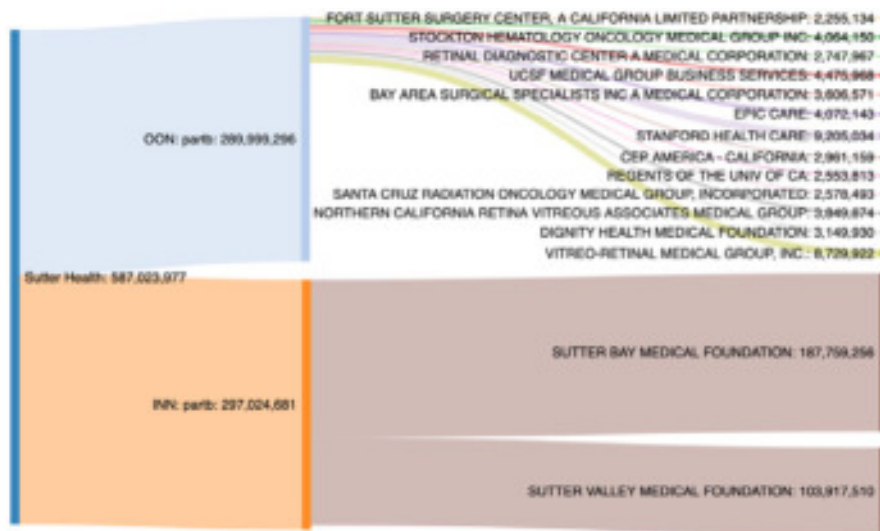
FORT SUTTER SURGERY CENTER, A CALIFORNIA LIMITED PARTNERSHIP: 2,255,134
STOCKTON HEMATOLOGY ONCOLOGY MEDICAL GROUP INC: 4,064,150
RETINAL DIAGNOSTIC CENTER A MEDICAL CORPORATION: 2,747,967
UCSF MEDICAL GROUP BUSINESS SERVICES: 4,475,968
BAY AREA SURGICAL SPECIALISTS INC A MEDICAL CORPORATION: 3,606,571
EPIC CARE: 4,072,143
STANFORD HEALTH CARE: 9,205,034
CEP AMERICA - CALIFORNIA: 2,961,159
REGENTS OF THE UNIV OF CA: 2,553,813
SANTA CRUZ RADIATION ONCOLOGY MEDICAL GROUP, INCORPORATED: 2,578,493
NORTHERN CALIFORNIA RETINA VITREOUS ASSOCIATES MEDICAL GROUP: 3,949,874
DIGNITY HEALTH MEDICAL FOUNDATION: 3,149,930
VITREO-RETINAL MEDICAL GROUP, INC.: 8,729,922

OON: partb: 289,999,296

Sutter Health: 587,023,977

INN: partb: 297,024,681

SUTTER BAY MEDICAL FOUNDATION: 187,759,256

SUTTER VALLEY MEDICAL FOUNDATION: 103,917,510